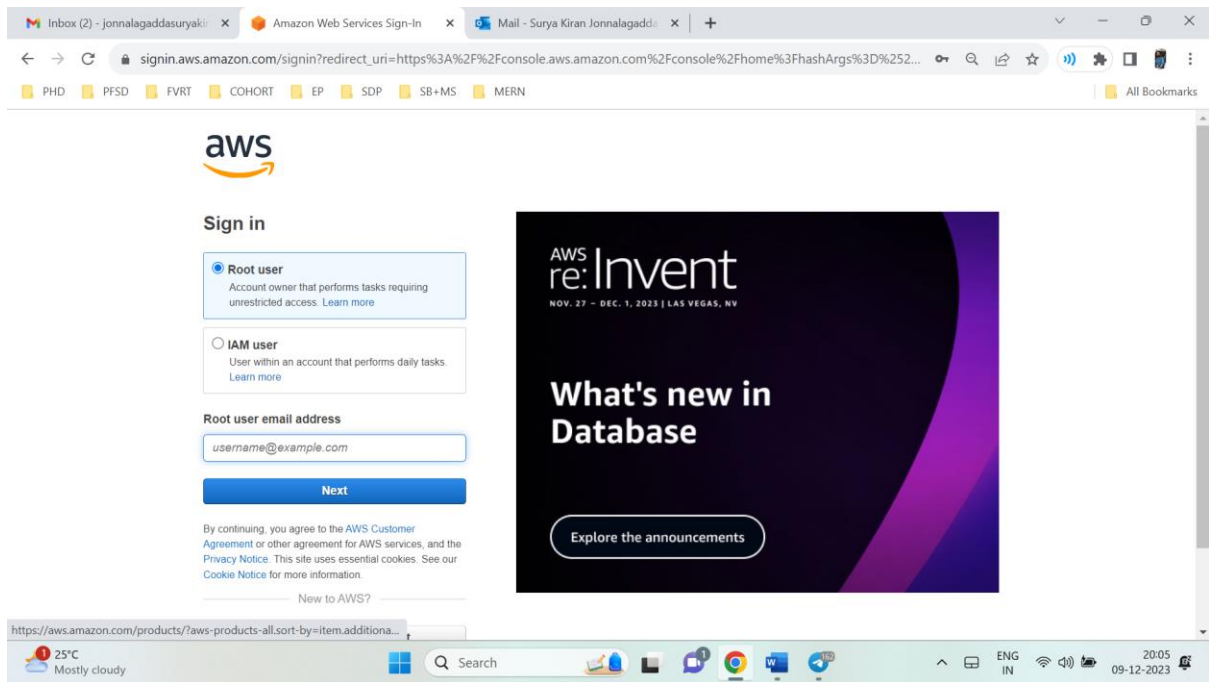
Inbox (2) - jonnalagaddasuryaki ×
Amazon Web Services Sign-In ×
Mail - Surya Kiran Jonnalagadda ×
+

signin.aws.amazon.com/signin?redirect_uri=https%3A%2F%2Fconsole.aws.amazon.com%2Fconsole%2Fhome%3FhashArgs%3D%252...

PHD PFSD FVRT COHORT EP SDP SB+MS MERN
All Bookmarks

aws

Sign in

Root user
Account owner that performs tasks requiring unrestricted access. Learn more

IAM user
User within an account that performs daily tasks. Learn more

Root user email address
username@example.com

Next

By continuing, you agree to the AWS Customer Agreement or other agreement for AWS services, and the Privacy Notice. This site uses essential cookies. See our Cookie Notice for more information.

New to AWS?

AWS re:Invent
NOV. 27 – DEC. 1, 2023 | LAS VEGAS, NV

What's new in Database

Explore the announcements

https://aws.amazon.com/products/?aws-products-all.sort-by=item.additiona...

1 25°C
Mostly cloudy

Search

ENG IN
20:05
09-12-2023